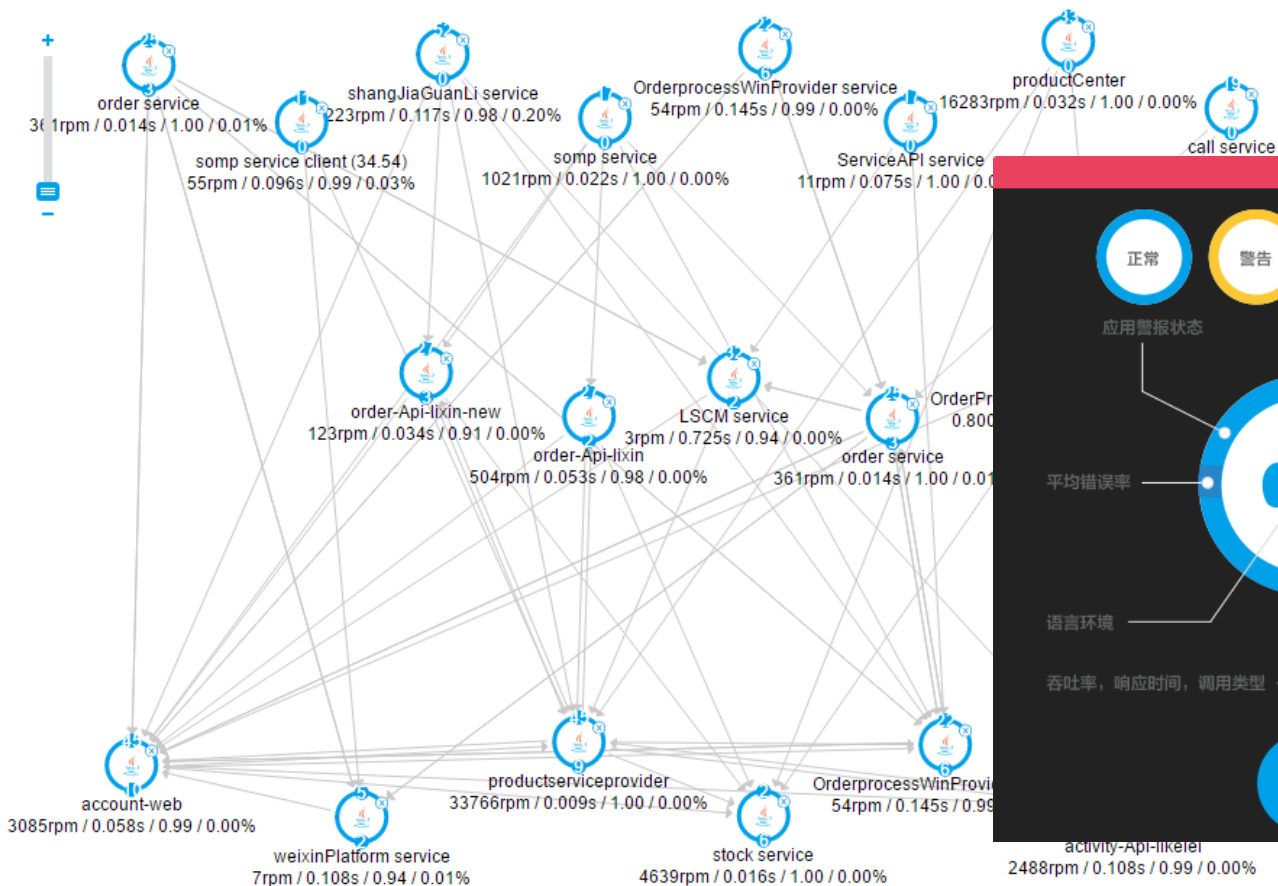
+
−

25
3
order service
3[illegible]1rpm / 0.014s / 1.00 / 0.01%

1
0
somp service client (34.54)
55rpm / 0.096s / 0.99 / 0.03%

2
0
shangJiaGuanLi service
223rpm / 0.117s / 0.98 / 0.20%

7
0
somp service
1021rpm / 0.022s / 1.00 / 0.00%

2
6
OrderprocessWinProvider service
54rpm / 0.145s / 0.99 / 0.00%

7
0
ServiceAPI service
11rpm / 0.075s / 1.00 / 0.0

3
0
productCenter
16283rpm / 0.032s / 1.00 / 0.00%

9
0
call service

7
3
order-Api-lixin-new
123rpm / 0.034s / 0.91 / 0.00%

7
2
order-Api-lixin
504rpm / 0.053s / 0.98 / 0.00%

2
2
LSCM service
3rpm / 0.725s / 0.94 / 0.00%

25
3
order service
361rpm / 0.014s / 1.00 / 0.01

OrderPr
0.800

4
10
account-web
3085rpm / 0.058s / 0.99 / 0.00%

5
2
weixinPlatform service
7rpm / 0.108s / 0.94 / 0.01%

4
9
productserviceprovider
33766rpm / 0.009s / 1.00 / 0.00%

2
6
stock service
4639rpm / 0.016s / 1.00 / 0.00%

2
6
OrderprocessWinProvi
54rpm / 0.145s / 0.99

activity-Api-likelei
2488rpm / 0.108s / 0.99 / 0.00%

正常
警告
应用警报状态
平均错误率
语言环境
吞吐率，响应时间，调用类型